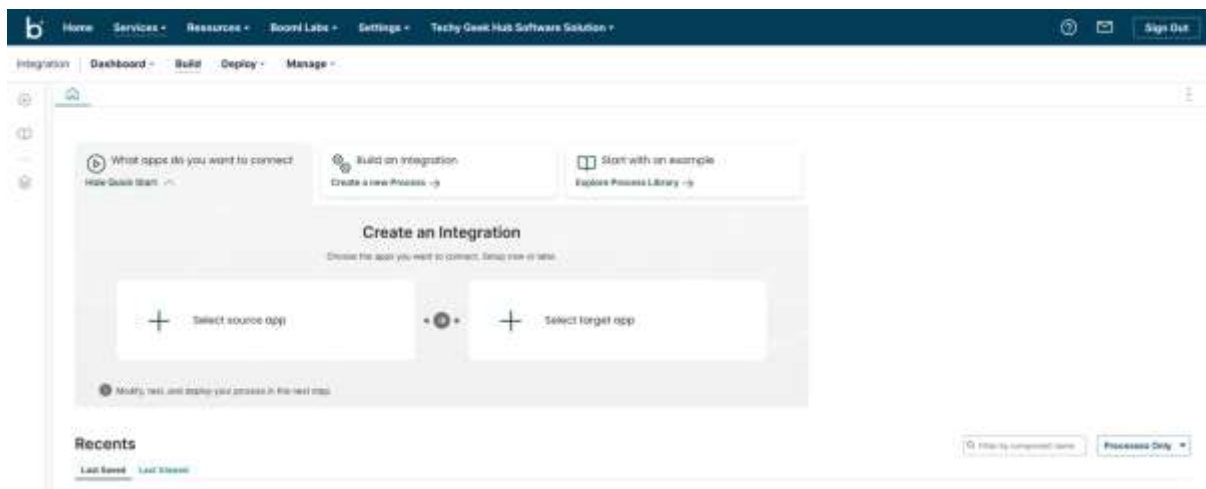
Home Services ▾ Resources ▾ Boomi Labs ▾ Settings ▾ Techy Geek Hub Software Solution ▾

Sign Out

Integration Dashboard ▾ Build Deploy ▾ Manage ▾

What apps do you want to connect
Hide Quick Start

Build an integration
Create a new Process →

Start with an example
Explore Process Library →

Create an Integration

Choose the apps you want to connect. Setup now or later.

Select source app

Select target app

Modify, test, and deploy your process in the next step.

Recents

Filter by component name

Processes Only ▾

Last Saved Last Viewed